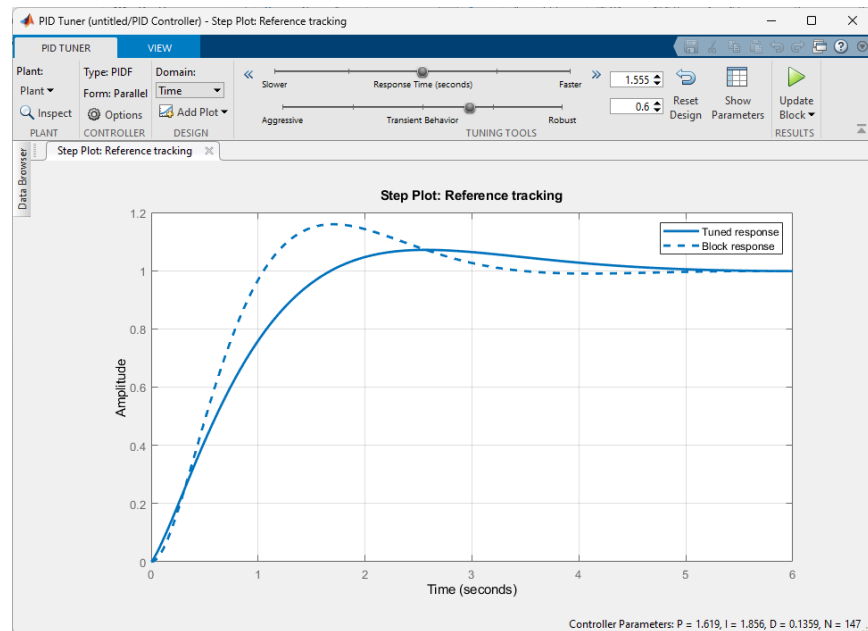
PID Tuner (untitled/PID Controller) - Step Plot: Reference tracking

PID TUNER VIEW

Plant: Plant Inspect PLANT
Type: PIDF Form: Parallel Options CONTROLLER
Domain: Time Add Plot DESIGN

Slower Response Time (seconds) Faster
Aggressive Transient Behavior Robust
TUNING TOOLS
1.555
0.6
Reset Design
Show Parameters
Update Block RESULTS

Data Browser
Step Plot: Reference tracking

Step Plot: Reference tracking

Tuned response
Block response

Amplitude
1.2
1
0.8
0.6
0.4
0.2
0
0 1 2 3 4 5 6
Time (seconds)

Controller Parameters: P = 1.619, I = 1.856, D = 0.1359, N = 147